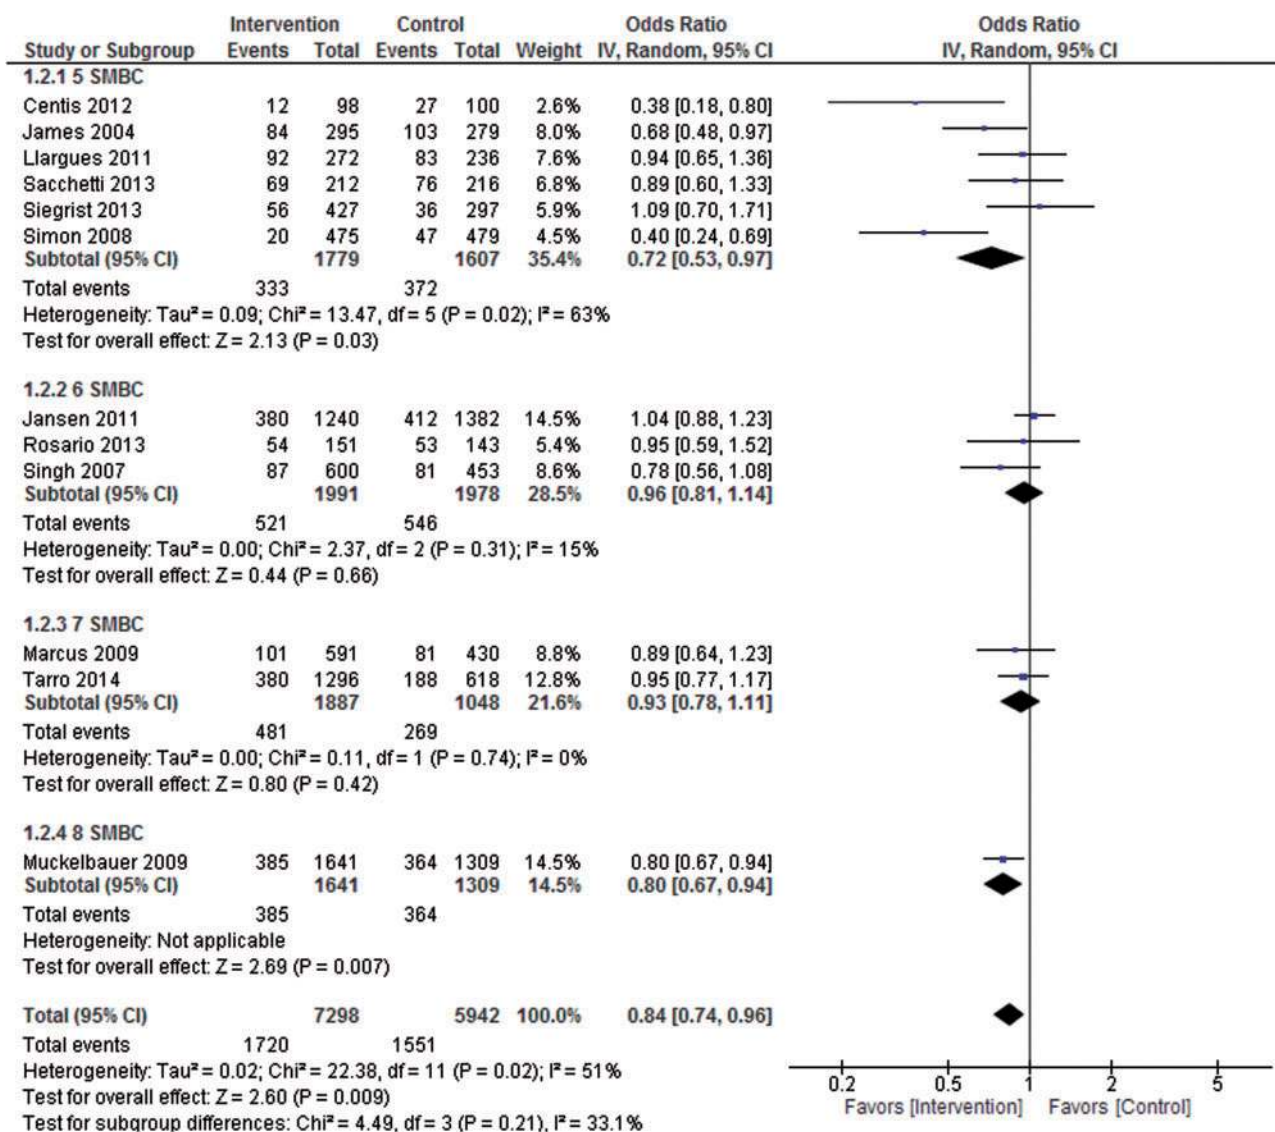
| Study or Subgroup | Intervention Events | Intervention Total | Control Events | Control Total | Weight | Odds Ratio IV, Random, 95% CI |
|---|---|---|---|---|---|---|
| **1.2.1 5 SMBC** | | | | | | |
| Centis 2012 | 12 | 98 | 27 | 100 | 2.6% | 0.38 [0.18, 0.80] |
| James 2004 | 84 | 295 | 103 | 279 | 8.0% | 0.68 [0.48, 0.97] |
| Llargues 2011 | 92 | 272 | 83 | 236 | 7.6% | 0.94 [0.65, 1.36] |
| Sacchetti 2013 | 69 | 212 | 76 | 216 | 6.8% | 0.89 [0.60, 1.33] |
| Siegrist 2013 | 56 | 427 | 36 | 297 | 5.9% | 1.09 [0.70, 1.71] |
| Simon 2008 | 20 | 475 | 47 | 479 | 4.5% | 0.40 [0.24, 0.69] |
| **Subtotal (95% CI)** | | **1779** | | **1607** | **35.4%** | **0.72 [0.53, 0.97]** |
| Total events | 333 | | 372 | | | |
| Heterogeneity: Tau² = 0.09; Chi² = 13.47, df = 5 (P = 0.02); I² = 63% | | | | | | |
| Test for overall effect: Z = 2.13 (P = 0.03) | | | | | | |
| **1.2.2 6 SMBC** | | | | | | |
| Jansen 2011 | 380 | 1240 | 412 | 1382 | 14.5% | 1.04 [0.88, 1.23] |
| Rosario 2013 | 54 | 151 | 53 | 143 | 5.4% | 0.95 [0.59, 1.52] |
| Singh 2007 | 87 | 600 | 81 | 453 | 8.6% | 0.78 [0.56, 1.08] |
| **Subtotal (95% CI)** | | **1991** | | **1978** | **28.5%** | **0.96 [0.81, 1.14]** |
| Total events | 521 | | 546 | | | |
| Heterogeneity: Tau² = 0.00; Chi² = 2.37, df = 2 (P = 0.31); I² = 15% | | | | | | |
| Test for overall effect: Z = 0.44 (P = 0.66) | | | | | | |
| **1.2.3 7 SMBC** | | | | | | |
| Marcus 2009 | 101 | 591 | 81 | 430 | 8.8% | 0.89 [0.64, 1.23] |
| Tarro 2014 | 380 | 1296 | 188 | 618 | 12.8% | 0.95 [0.77, 1.17] |
| **Subtotal (95% CI)** | | **1887** | | **1048** | **21.6%** | **0.93 [0.78, 1.11]** |
| Total events | 481 | | 269 | | | |
| Heterogeneity: Tau² = 0.00; Chi² = 0.11, df = 1 (P = 0.74); I² = 0% | | | | | | |
| Test for overall effect: Z = 0.80 (P = 0.42) | | | | | | |
| **1.2.4 8 SMBC** | | | | | | |
| Muckelbauer 2009 | 385 | 1641 | 364 | 1309 | 14.5% | 0.80 [0.67, 0.94] |
| **Subtotal (95% CI)** | | **1641** | | **1309** | **14.5%** | **0.80 [0.67, 0.94]** |
| Total events | 385 | | 364 | | | |
| Heterogeneity: Not applicable | | | | | | |
| Test for overall effect: Z = 2.69 (P = 0.007) | | | | | | |
| **Total (95% CI)** | | **7298** | | **5942** | **100.0%** | **0.84 [0.74, 0.96]** |
| Total events | 1720 | | 1551 | | | |
| Heterogeneity: Tau² = 0.02; Chi² = 22.38, df = 11 (P = 0.02); I² = 51% | | | | | | |
| Test for overall effect: Z = 2.60 (P = 0.009) | | | | | | |
| Test for subgroup differences: Chi² = 4.49, df = 3 (P = 0.21), I² = 33.1% | | | | | | |

Odds Ratio
IV, Random, 95% CI

0.2 0.5 1 2 5
Favors [Intervention] Favors [Control]